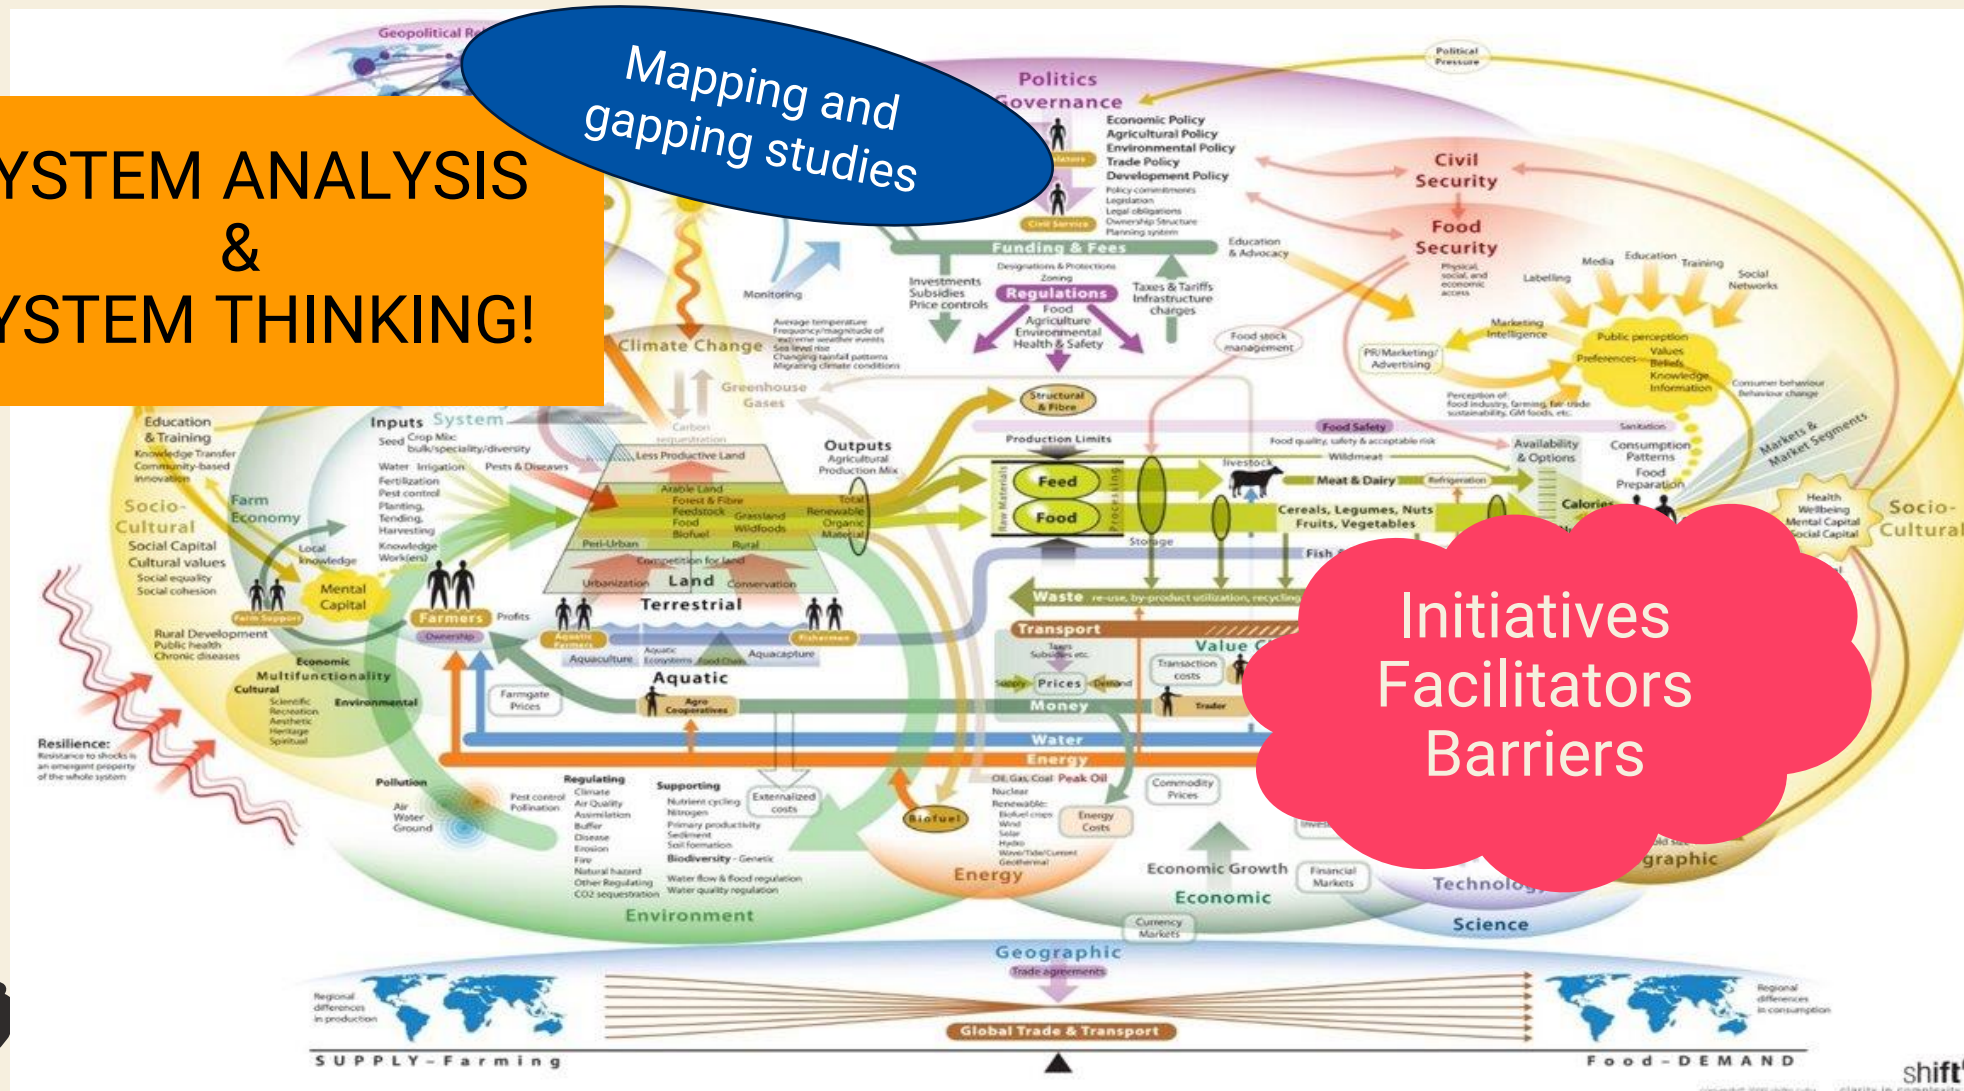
YSTEM ANALYSIS
&
YSTEM THINKING!

Mapping and gapping studies

Initiatives
Facilitators
Barriers

Geopolitical

Political Pressure

Politics
Governance

Economic Policy
Agricultural Policy
Environmental Policy
Trade Policy
Development Policy

Civil Security

Food Security

Funding & Fees

Regulations
Food
Agriculture
Environmental
Health & Safety

Investments
Subsidies
Price controls

Taxes & Tariffs
Infrastructure charges

Education & Advocacy

Monitoring

Climate Change

Greenhouse Gases

Media Education Training

Social Networks

Labelling

Marketing Intelligence

PR/Marketing/ Advertising

Public perception
Values
Beliefs
Knowledge
Information

Preferences

Food stock management

Structural & Fibre

Production Limits

Food Safety

Education & Training

Socio-Cultural

Farm Economy

Social Capital
Cultural values
Social equality
Social cohesion

Inputs System

Seed
Water
Fertilization
Pest control
Planting
Tending
Harvesting
Knowledge
Work(ers)

Mental Capital

Farmers

Outputs
Agricultural Production Mix

Less Productive Land
Arable Land
Forest & Fibre
Feedstock
Food
Biofuel
Grassland
Wildfoods
Peri-Urban
Rural
Urbanization
Land
Conservation
Terrestrial

Feed
Food

Meat & Dairy

Cereals, Legumes, Nuts
Fruits, Vegetables

Fish

Availability & Options

Consumption Patterns
Food Preparation

Calories

Markets & Market Segments

Health
Wellbeing
Mental Capital
Social Capital

Socio-Cultural

Waste re-use, by-product utilization, recycling

Transport

Value C

Prices

Money

Water

Energy

Aquatic

Aquaculture

Aquacapture

Agro Cooperatives

Farmgate Prices

Rural Development
Public health
Chronic diseases

Economic
Multifunctionality
Cultural
Environmental

Resilience:
Resistance to shocks is an emergent property of the whole system

Pollution
Air
Water
Ground

Regulating
Supporting

Biodiversity

Externalized costs

Biofuel

Oil, Gas, Coal Peak Oil
Nuclear
Renewable:

Energy

Energy Costs

Commodity Prices

Economic Growth

Economic

Financial Markets

Currency Markets

Technology

Science

graphic

Environment

Geographic

Trade agreements

Global Trade & Transport

Regional differences in production

Regional differences in consumption

SUPPLY - Farming

Food - DEMAND

shift